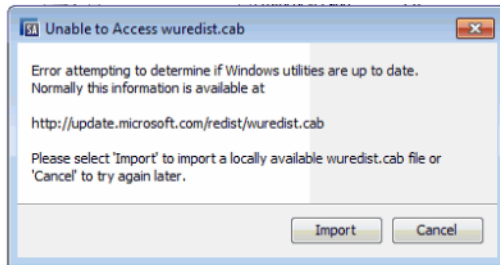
SA Unable to Access wuredist.cab

Error attempting to determine if Windows utilities are up to date. Normally this information is available at

http://update.microsoft.com/redist/wuredist.cab

Please select 'Import' to import a locally available wuredist.cab file or 'Cancel' to try again later.

Import Cancel